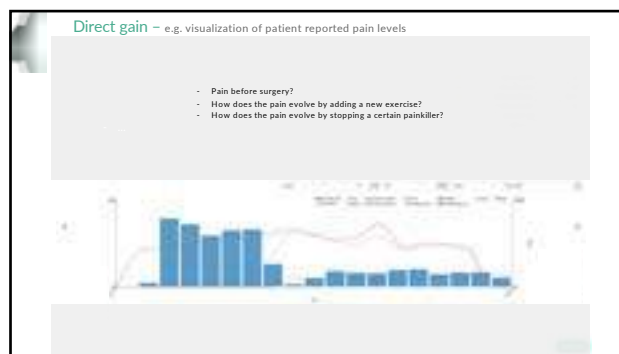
Direct gain – e.g. visualization of patient reported pain levels

- Pain before surgery?
- How does the pain evolve by adding a new exercise?
- How does the pain evolve by stopping a certain painkiller?

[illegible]